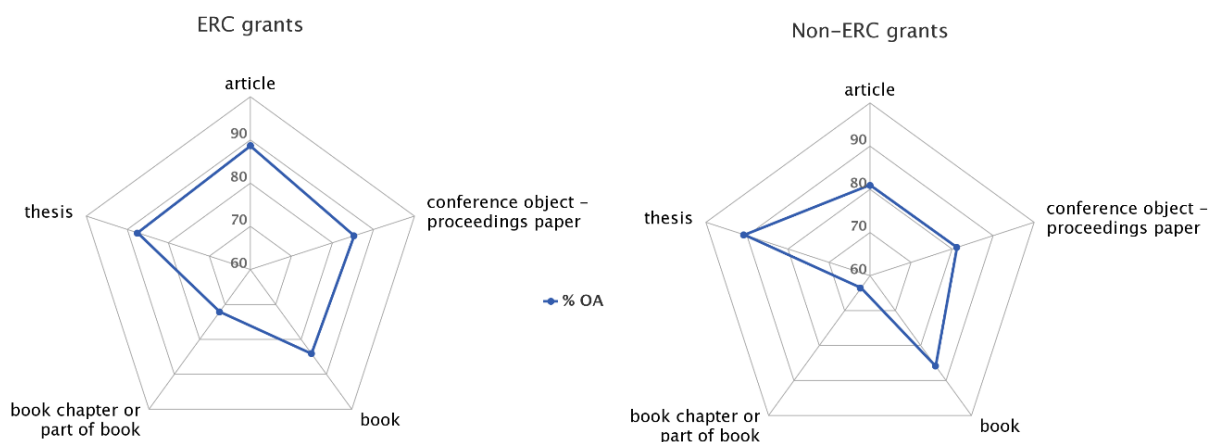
ERC grants

article

90
80
70
60

conference object – proceedings paper

thesis

book chapter or part of book

book

% OA

Non-ERC grants

article

90
80
70
60

conference object – proceedings paper

thesis

book chapter or part of book

book